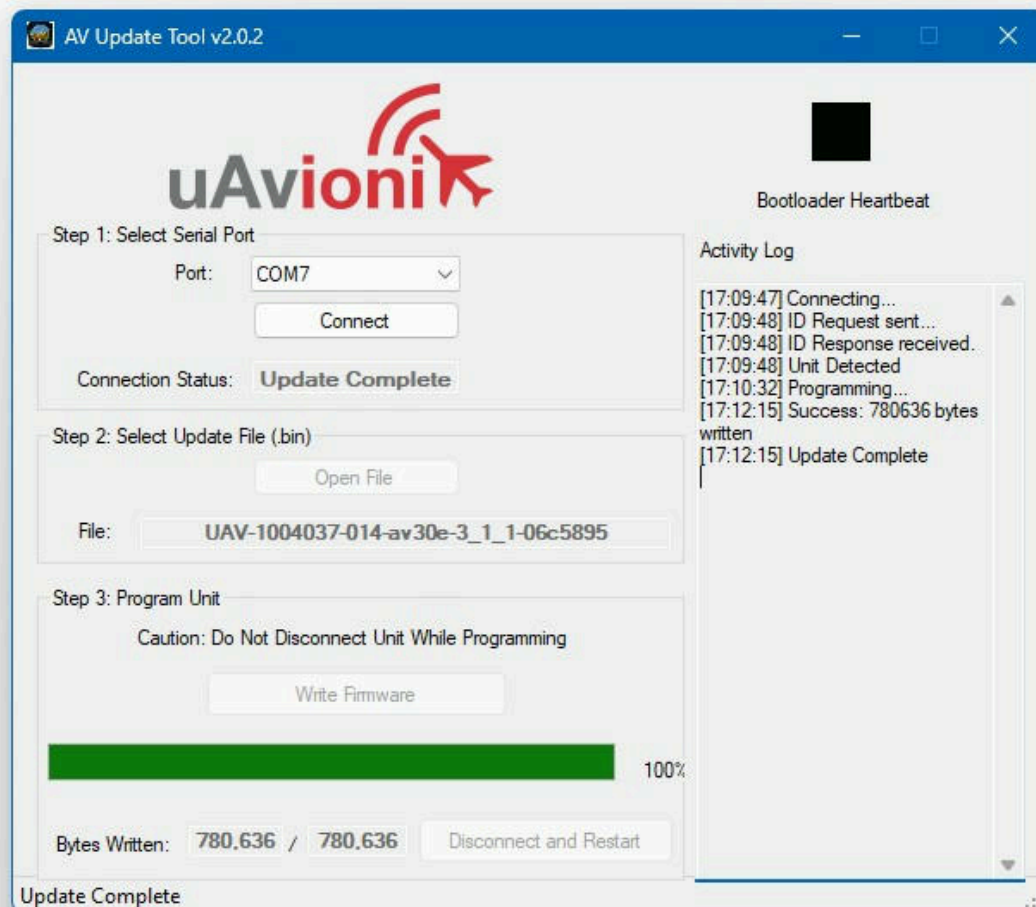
AV Update Tool v2.0.2

uAvionix

Bootloader Heartbeat

Step 1: Select Serial Port

Port: COM7

Connect

Connection Status: Update Complete

Activity Log

[17:09:47] Connecting...
[17:09:48] ID Request sent...
[17:09:48] ID Response received.
[17:09:48] Unit Detected
[17:10:32] Programming...
[17:12:15] Success: 780636 bytes written
[17:12:15] Update Complete

Step 2: Select Update File (.bin)

Open File

File: UAV-1004037-014-av30e-3_1_1-06c5895

Step 3: Program Unit

Caution: Do Not Disconnect Unit While Programming

Write Firmware

100%

Bytes Written: 780,636 / 780,636 Disconnect and Restart

Update Complete